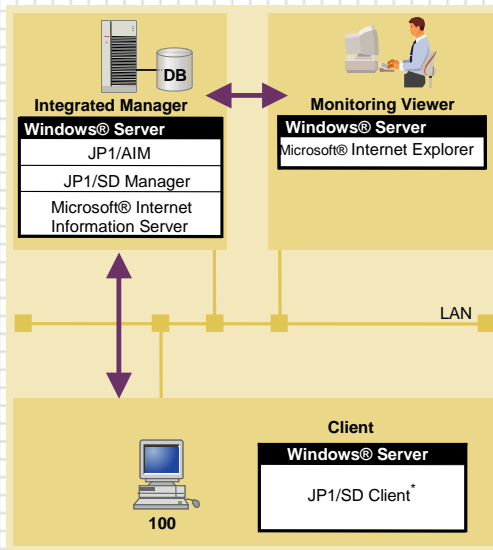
DB

Integrated Manager

Windows® Server

JP1/AIM

JP1/SD Manager

Microsoft® Internet Information Server

Monitoring Viewer

Windows® Server

Microsoft® Internet Explorer

LAN

Client

Windows® Server

JP1/SD Client*

100